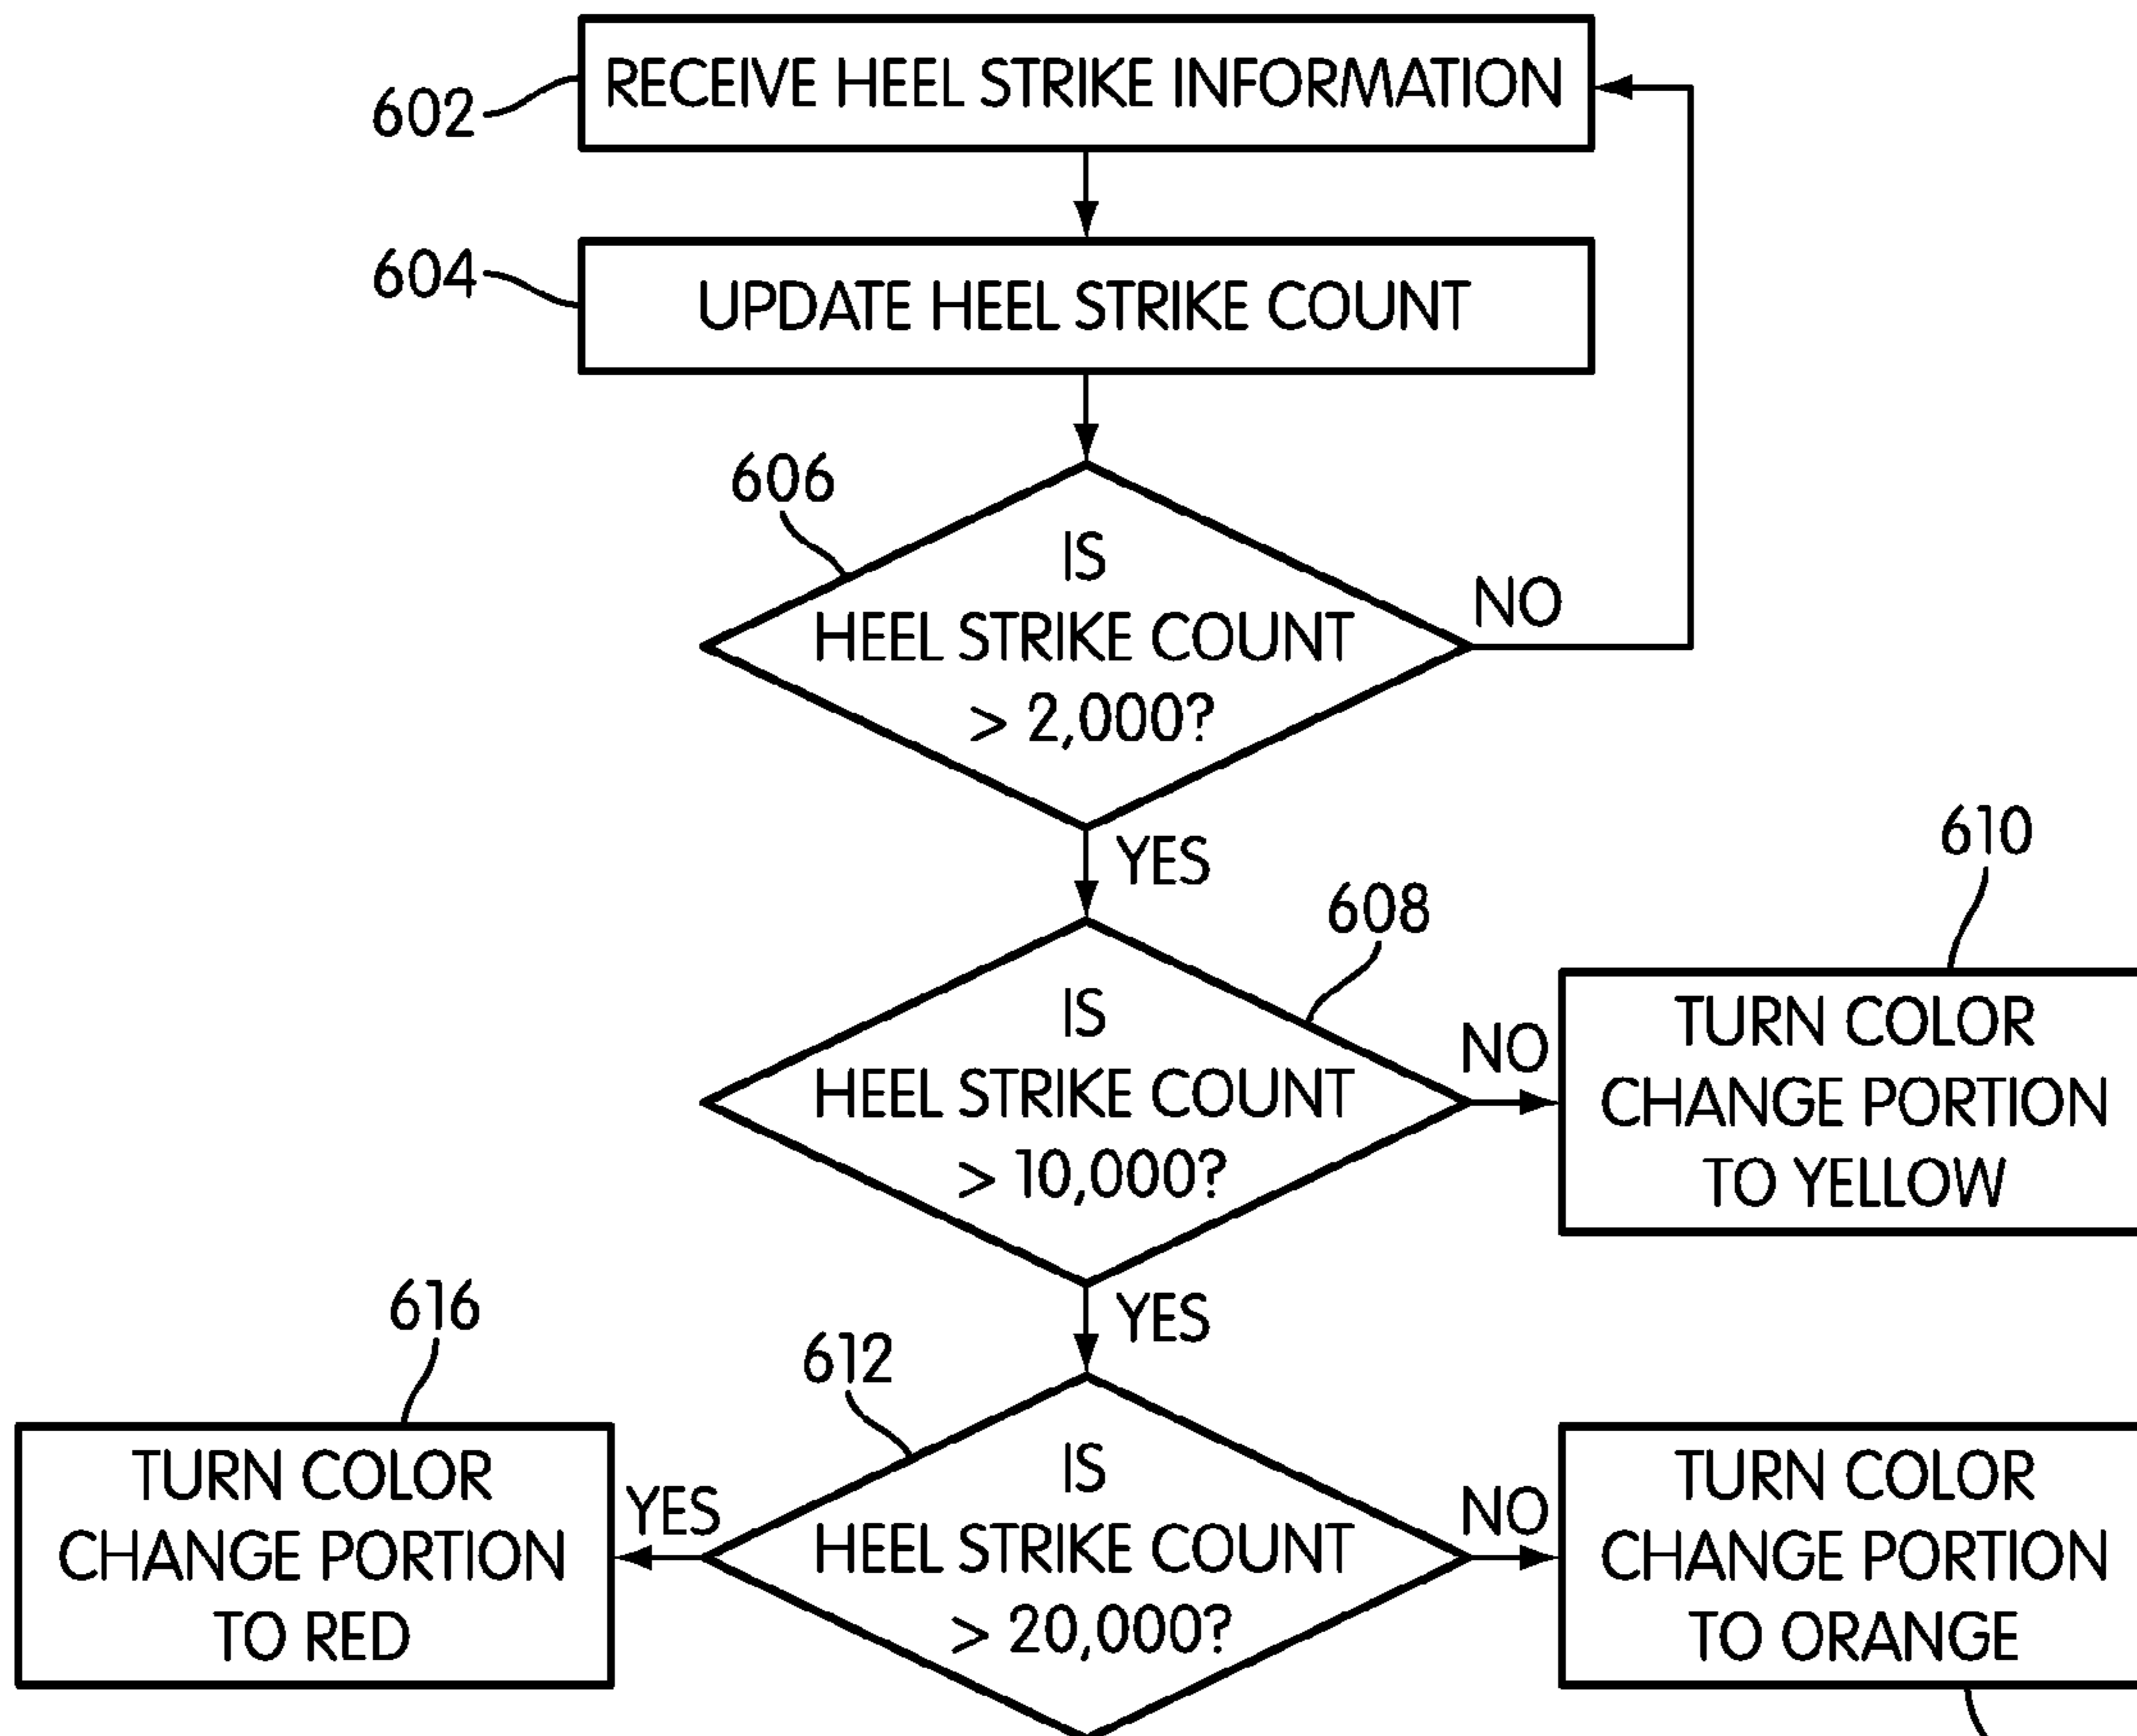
602
RECEIVE HEEL STRIKE INFORMATION

604
UPDATE HEEL STRIKE COUNT

606
IS HEEL STRIKE COUNT > 2,000?

NO

YES

608
IS HEEL STRIKE COUNT > 10,000?

NO

610
TURN COLOR CHANGE PORTION TO YELLOW

YES

616

612
IS HEEL STRIKE COUNT > 20,000?

TURN COLOR CHANGE PORTION TO RED

YES

NO

TURN COLOR CHANGE PORTION TO ORANGE